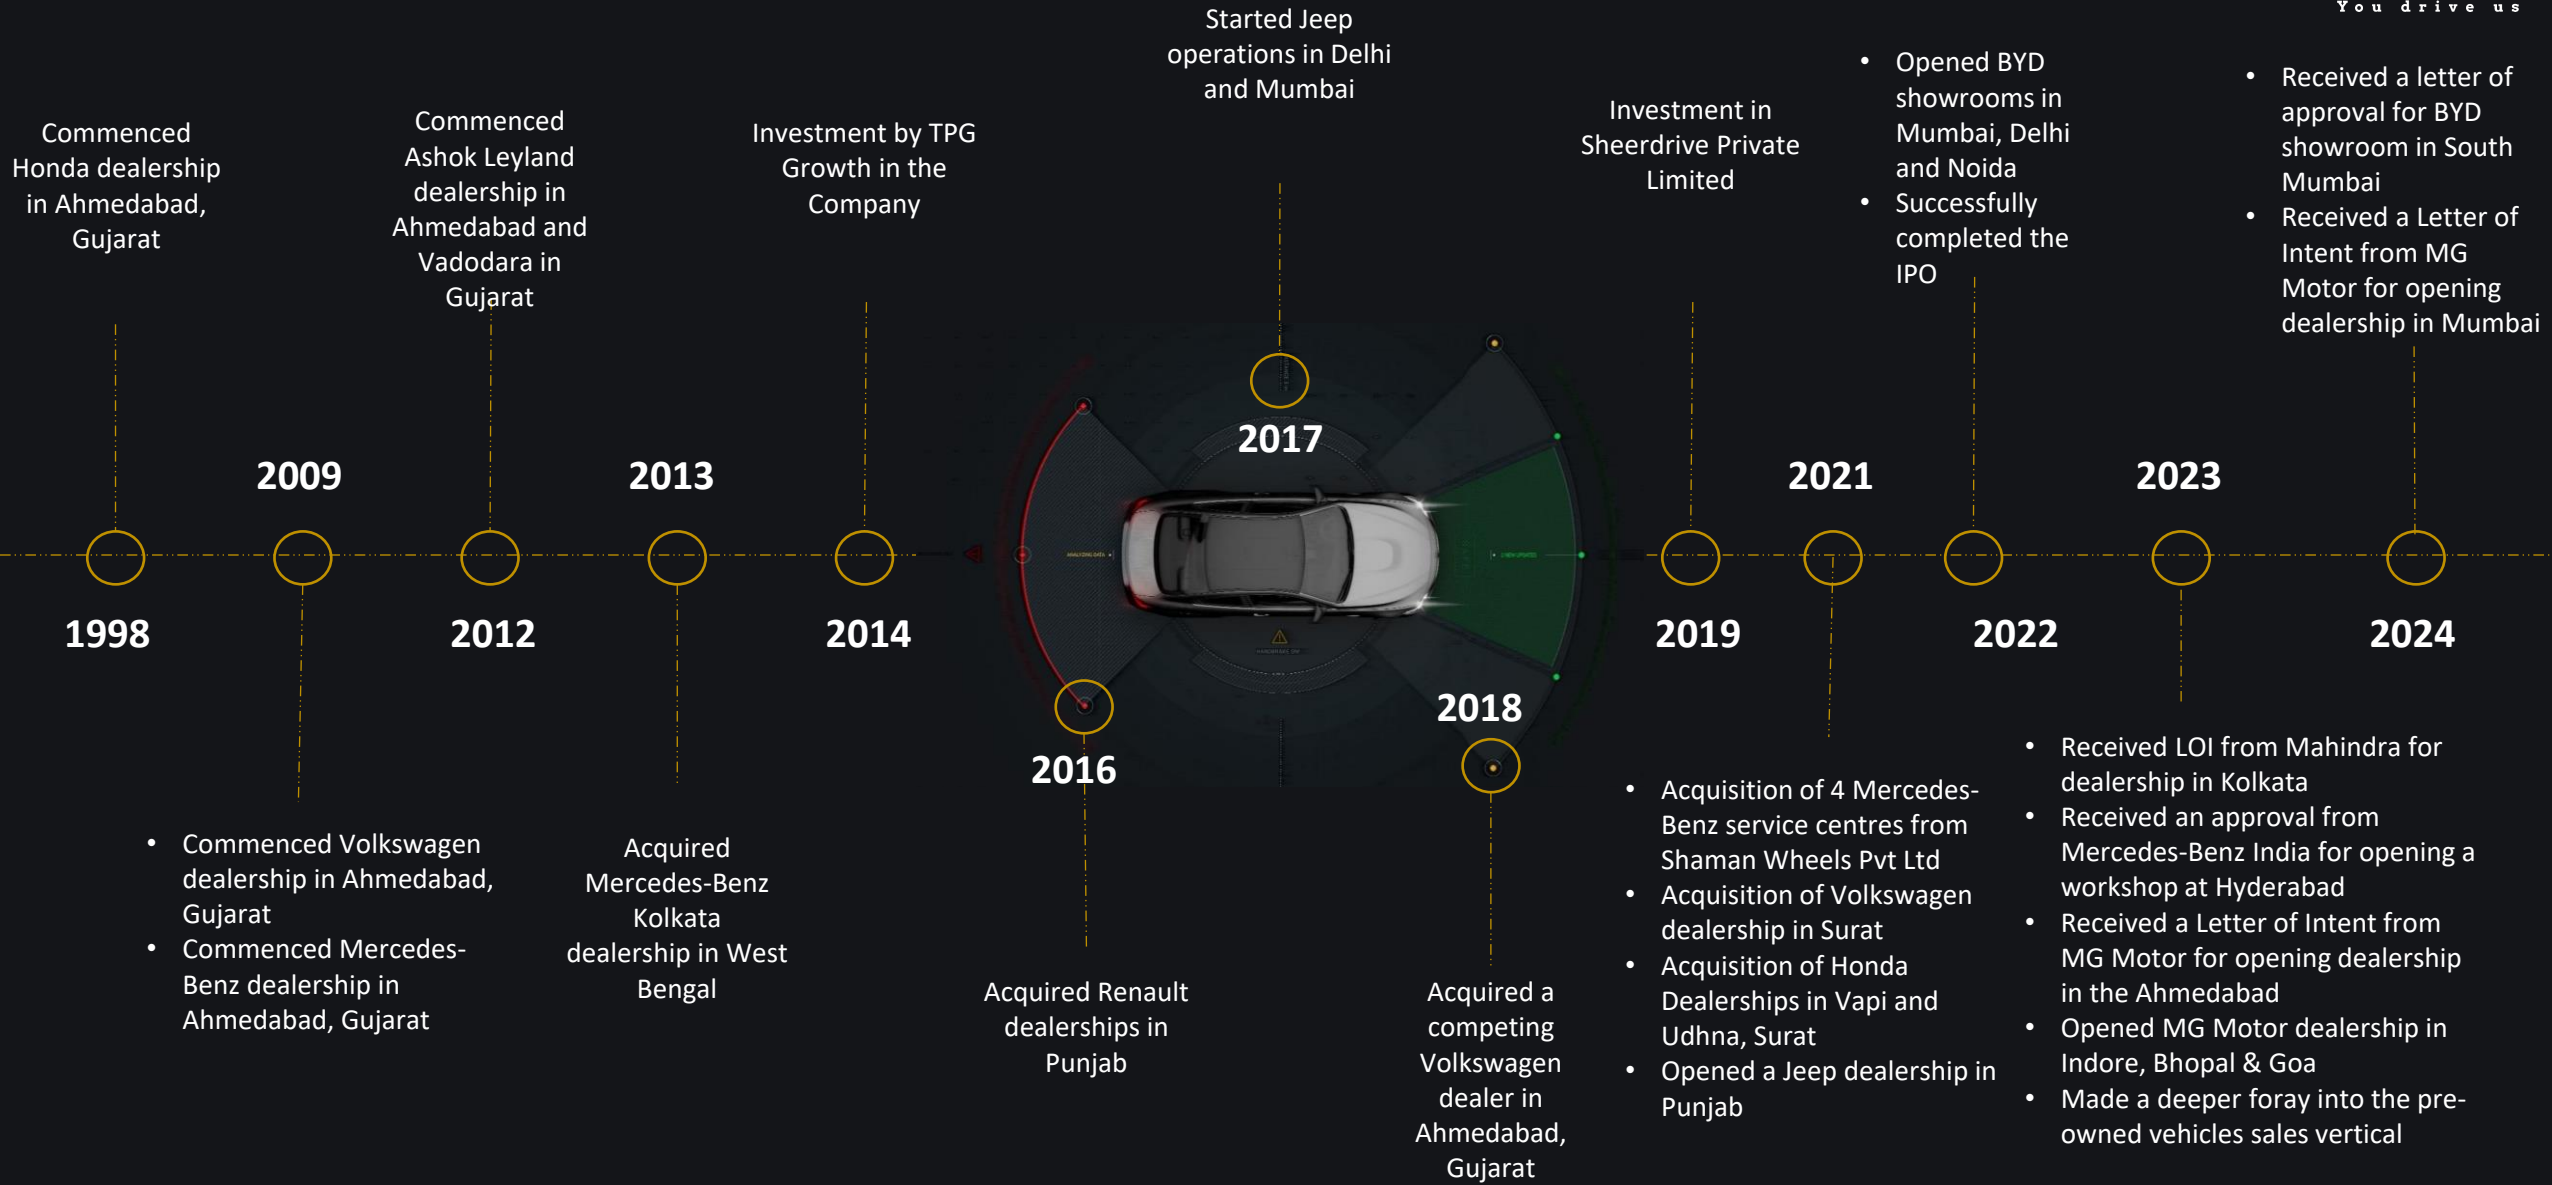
You drive us

Commenced Honda dealership in Ahmedabad, Gujarat

1998

2009

- Commenced Volkswagen dealership in Ahmedabad, Gujarat
- Commenced Mercedes-Benz dealership in Ahmedabad, Gujarat

Commenced Ashok Leyland dealership in Ahmedabad and Vadodara in Gujarat

2012

2013

Acquired Mercedes-Benz Kolkata dealership in West Bengal

Investment by TPG Growth in the Company

2014

2016

Acquired Renault dealerships in Punjab

Started Jeep operations in Delhi and Mumbai

2017

2018

Acquired a competing Volkswagen dealer in Ahmedabad, Gujarat

Investment in Sheerdrive Private Limited

2019

2021

- Acquisition of 4 Mercedes-Benz service centres from Shaman Wheels Pvt Ltd
- Acquisition of Volkswagen dealership in Surat
- Acquisition of Honda Dealerships in Vapi and Udhna, Surat
- Opened a Jeep dealership in Punjab

- Opened BYD showrooms in Mumbai, Delhi and Noida
- Successfully completed the IPO

2022

2023

- Received LOI from Mahindra for dealership in Kolkata
- Received an approval from Mercedes-Benz India for opening a workshop at Hyderabad
- Received a Letter of Intent from MG Motor for opening dealership in the Ahmedabad
- Opened MG Motor dealership in Indore, Bhopal & Goa
- Made a deeper foray into the pre-owned vehicles sales vertical

- Received a letter of approval for BYD showroom in South Mumbai
- Received a Letter of Intent from MG Motor for opening dealership in Mumbai

2024